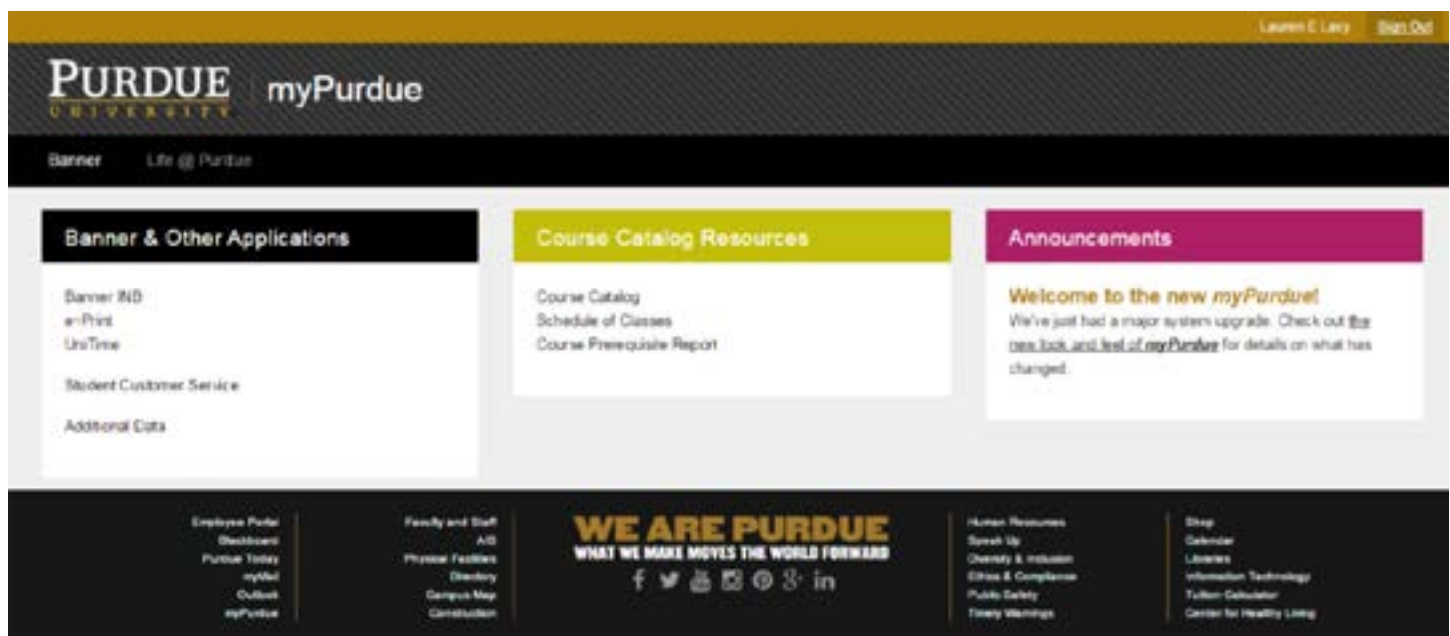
Lauren E Lacy Sign Out

PURDUE UNIVERSITY myPurdue

Banner Life @ Purdue

Banner & Other Applications

Banner INB
e-Print
UniTime

Student Customer Service

Additional Data

Course Catalog Resources

Course Catalog
Schedule of Classes
Course Prerequisite Report

Announcements

Welcome to the new *myPurdue*!
We've just had a major system upgrade. Check out the new look and feel of *myPurdue* for details on what has changed.

Employee Portal
Blackboard
Purdue Today
myMail
Outlook
myPurdue

Faculty and Staff
A/S
Physical Facilities
Directory
Campus Map
Construction

WE ARE PURDUE
WHAT WE MAKE MOVES THE WORLD FORWARD

Human Resources
Speak Up
Diversity & Inclusion
Ethics & Compliance
Public Safety
Timely Warnings

Shop
Calendar
Libraries
Information Technology
Tuition Calculator
Center for Healthy Living